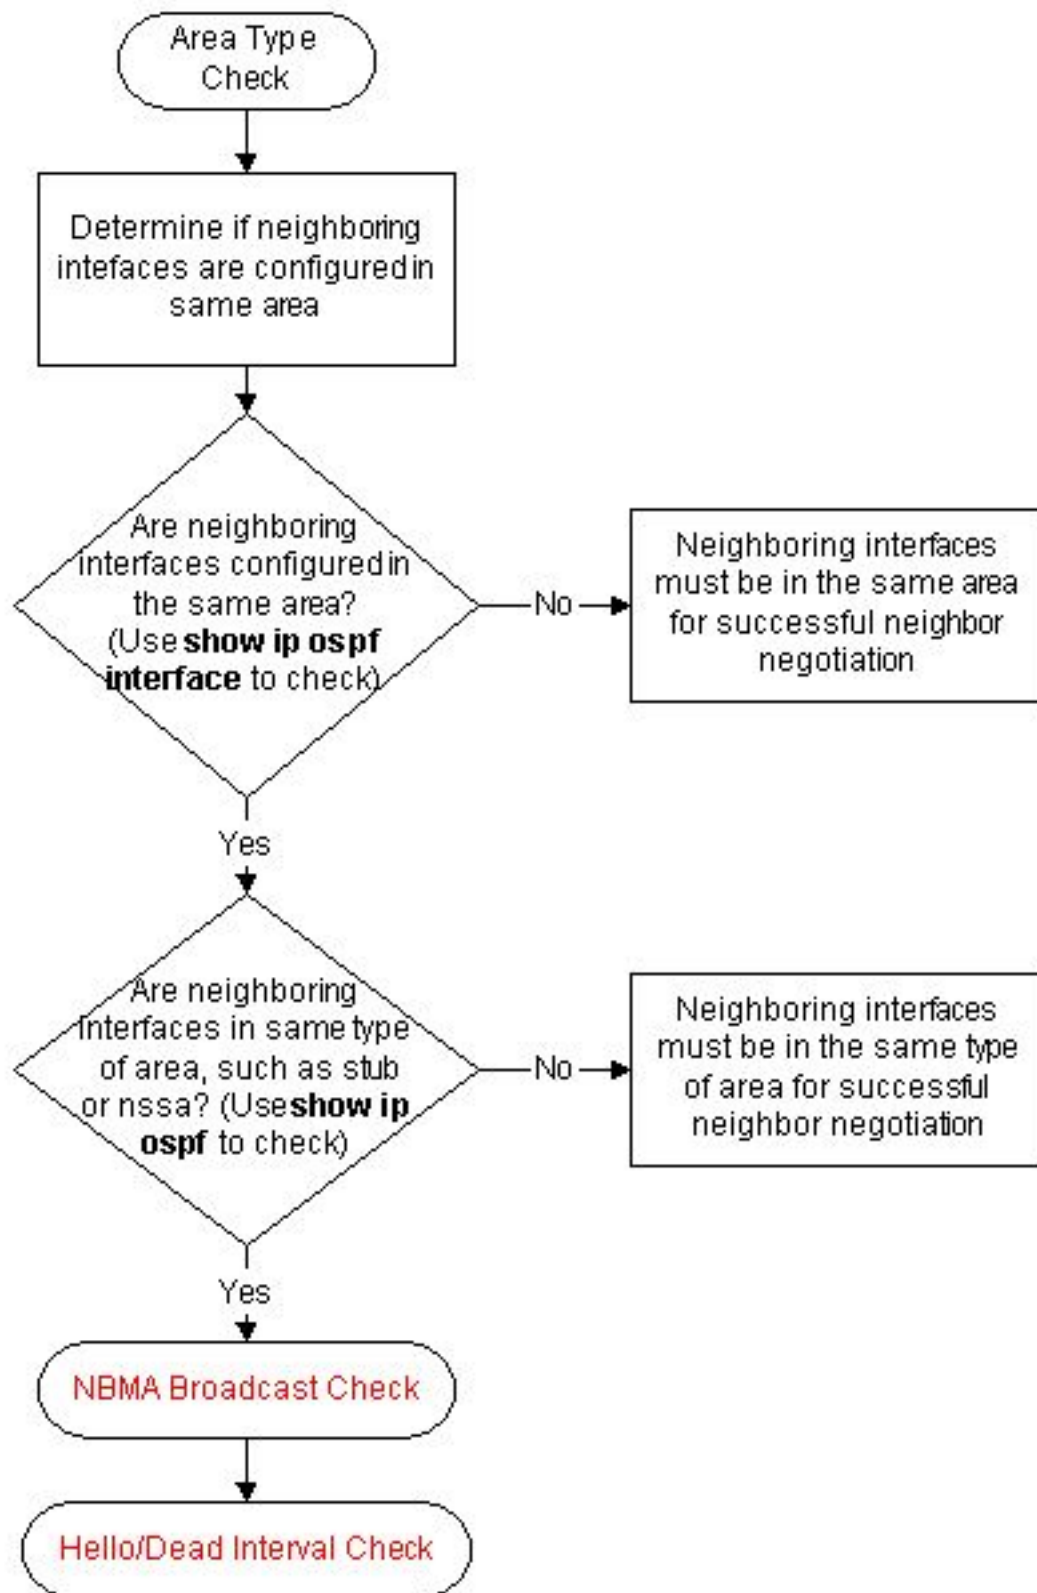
Area Type Check

Determine if neighboring intefaces are configured in same area

Are neighboring interfaces configured in the same area? (Use **show ip ospf interface** to check)

No

Neighboring interfaces must be in the same area for successful neighbor negotiation

Yes

Are neighboring interfaces in same type of area, such as stub or nssa? (Use **show ip ospf** to check)

No

Neighboring interfaces must be in the same type of area for successful neighbor negotiation

Yes

NBMA Broadcast Check

Hello/Dead Interval Check